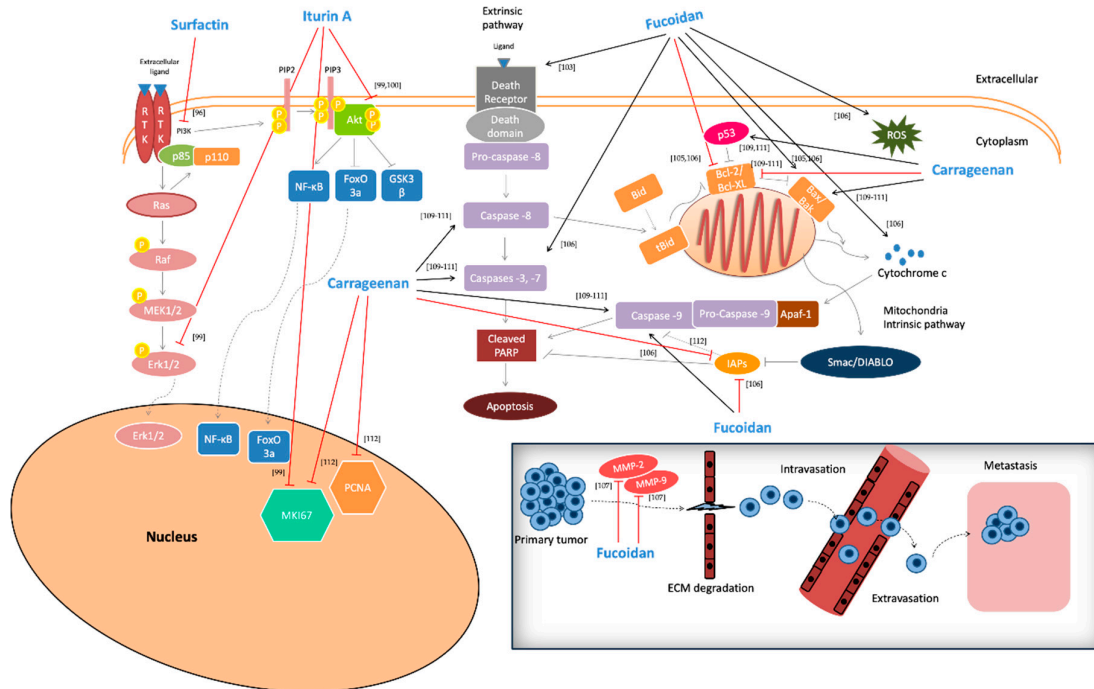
Surfactin
Iturin A
Extrinsic pathway
Fucoidan
Ligand
Extracellular ligand
PIP2
PIP3
[99,100]
[103]
Death Receptor
Extracellular
R T K
R T K
[96]
PI3K
P
P
P
P
Akt
P
P
Death domain
[106]
ROS
Cytoplasm
p85
p110
Pro-caspase -8
p53
[105,106]
[109,111]
[109-111]
[105,106]
Carrageenan
Bcl-2/ Bcl-XL
NF-κB
FoxO 3a
GSK3 β
Bid
Bax/ Bak
[109-111]
Ras
[109-111]
Caspase -8
[106]
P
Raf
tBid
[106]
Cytochrome c
[109-111]
Caspases -3, -7
Carrageenan
P
MEK1/2
[109-111]
Caspase -9
Pro-Caspase -9
Apaf-1
Mitochondria Intrinsic pathway
[99]
P
Erk1/2
Cleaved PARP
[112]
[106]
IAPs
Smac/DIABLO
[106]
Apoptosis
Fucoidan
Erk1/2
NF-κB
FoxO 3a
[112]
[112]
[99]
PCNA
MKI67
Nucleus
MMP-2
MMP-9
Intravasation
Metastasis
[107]
[107]
Primary tumor
Fucoidan
ECM degradation
Extravasation